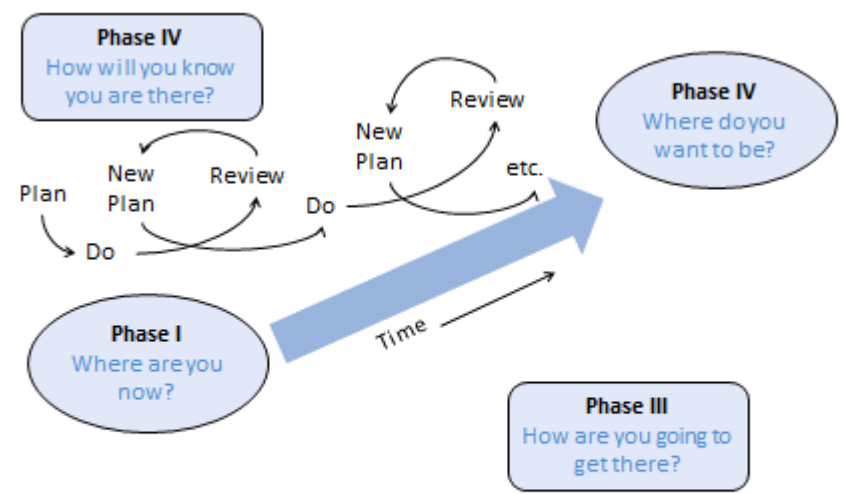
Phase IV
How will you know you are there?

New Plan

Review

New Plan

Review

Phase IV
Where do you want to be?

Plan

Do

Do

etc.

Phase I
Where are you now?

Time

Phase III
How are you going to get there?